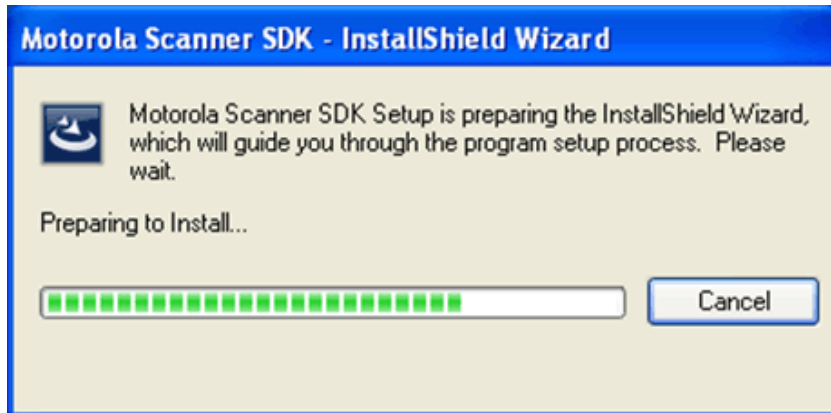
Motorola Scanner SDK - InstallShield Wizard

Motorola Scanner SDK Setup is preparing the InstallShield Wizard, which will guide you through the program setup process. Please wait.

Preparing to Install...

Cancel